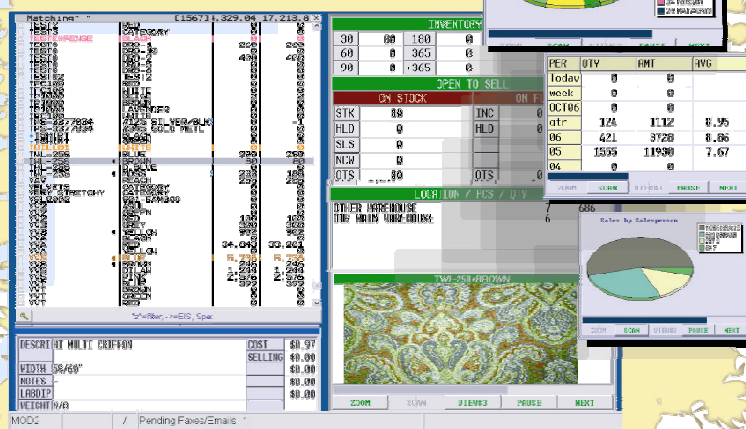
Matching [1567] 4,329.04 17,218.8

INVENTORY

| 30 | 80 | 180 | 0 |
|---|---|---|---|
| 60 | 0 | 365 | 0 |
| 90 | 0 | >365 | 0 |

OPEN TO SELL

ON STOCK

| STK | 80 | INC | 0 |
|---|---|---|---|
| HLD | 0 | HLD | 0 |
| SLS | 0 | | |
| NEW | 0 | | |
| OTS | | OTS | |

LOCATION / PCS / Q.Y

OTHER WAREHOUSE 7 686
THE MAIN WAREHOUSE

TW1-250-BROWN

ZOOM SCAN VIEWS PAUSE NEXT

| PER | QTY | AMT | AVG |
|---|---|---|---|
| Today | 0 | 0 | |
| week | 0 | 0 | |
| OCT06 | 0 | 0 | |
| qtr | 124 | 1112 | 8.95 |
| 06 | 421 | 3728 | 8.86 |
| 05 | 1555 | 11930 | 7.67 |
| 04 | 0 | 0 | |

ZOOM SCAN VIEWS PAUSE NEXT

Sales by Salesperson

ZOOM SCAN VIEWS PAUSE NEXT

| DESCRIPT | AT MULTI CHIFFON | COST | $0.97 |
|---|---|---|---|
| | | SELLING | $0.00 |
| WIDTH | 58/60" | | $0.00 |
| NOTES | - | | $0.00 |
| LABDIP | | | $0.00 |
| WEIGHT | 0/0 | | $0.00 |

MOD2 / Pending Faxes/Emails